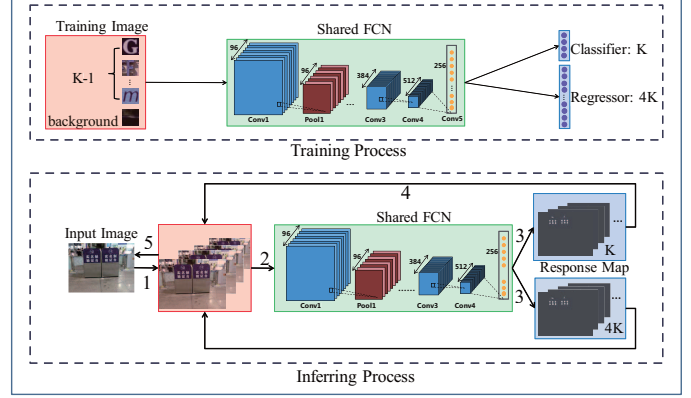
Training Image

K-1

background

Shared FCN

96

96

384

512

256

Conv1

Pool1

Conv3

Conv4

Conv5

Classifier: K

Regressor: 4K

Training Process

4

Input Image

5

1

2

Shared FCN

96

96

384

512

256

Conv1

Pool1

Conv3

Conv4

3

K

Response Map

3

4K

Inferring Process